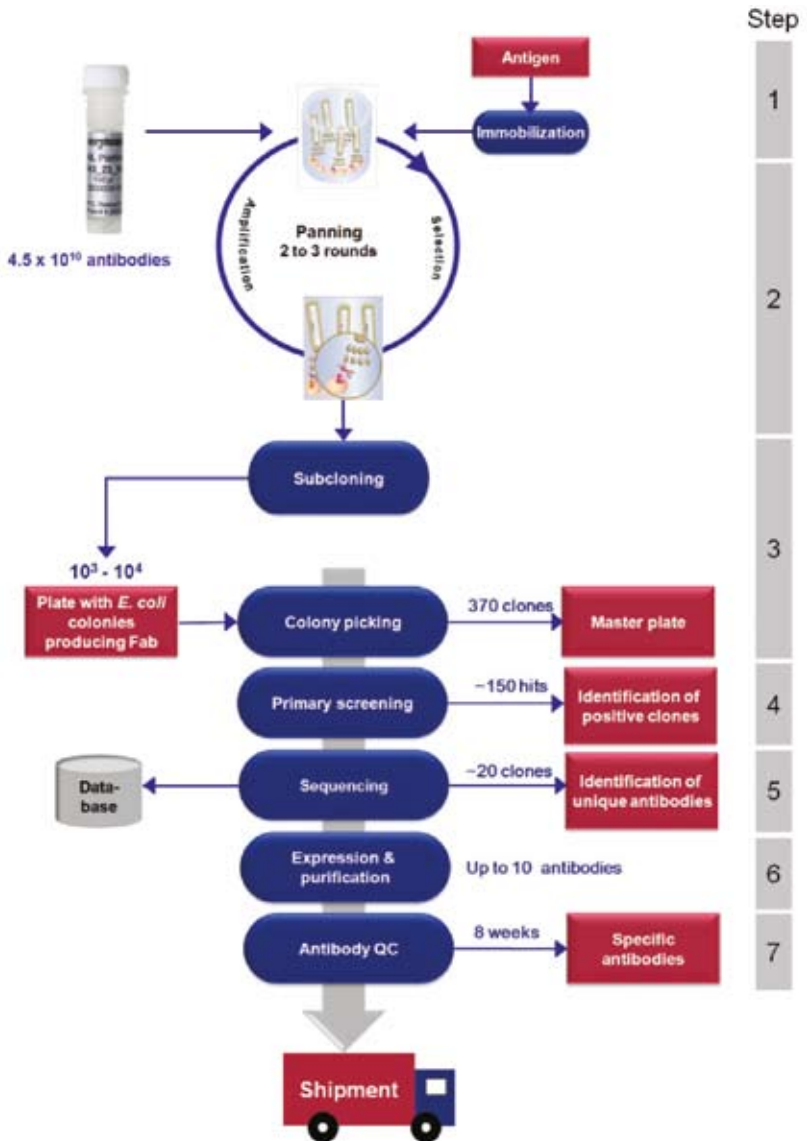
Step

Antigen

Immobilization

1

$4.5 \times 10^{10}$ antibodies

Panning
2 to 3 rounds

Amplification

Selection

2

Subcloning

3

$10^3$ - $10^4$

Plate with E. coli colonies producing Fab

Colony picking

370 clones

Master plate

Primary screening

~150 hits

Identification of positive clones

4

Data-base

Sequencing

~20 clones

Identification of unique antibodies

5

Expression & purification

Up to 10 antibodies

6

Antibody QC

8 weeks

Specific antibodies

7

Shipment